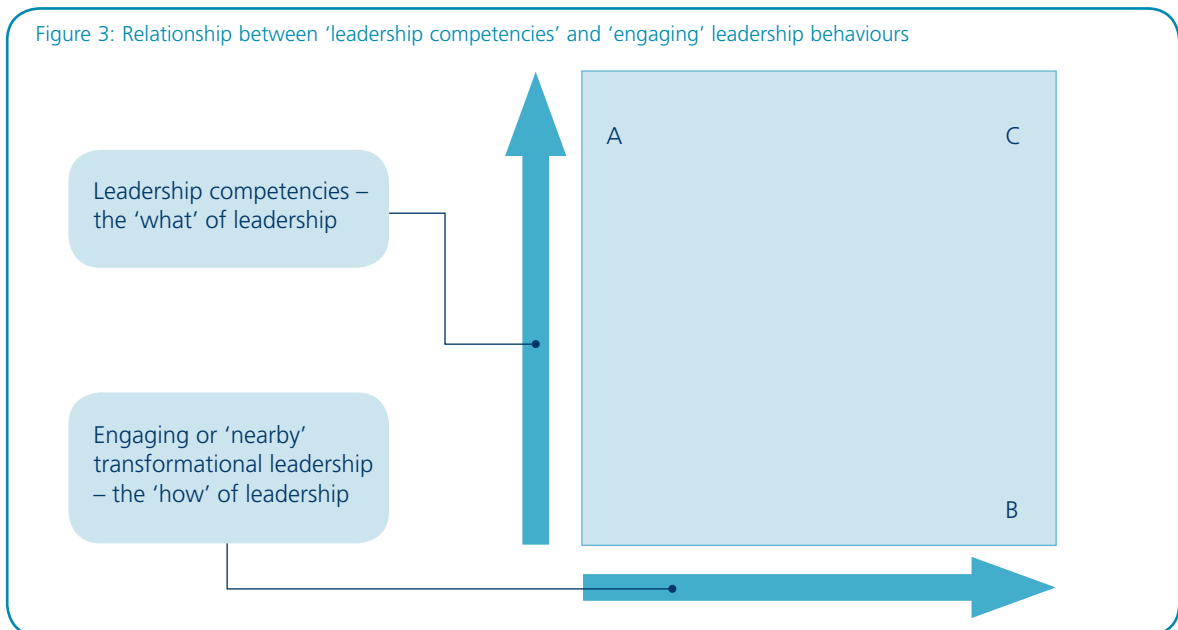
Figure 3: Relationship between 'leadership competencies' and 'engaging' leadership behaviours

Leadership competencies – the 'what' of leadership

Engaging or 'nearby' transformational leadership – the 'how' of leadership

A

C

B